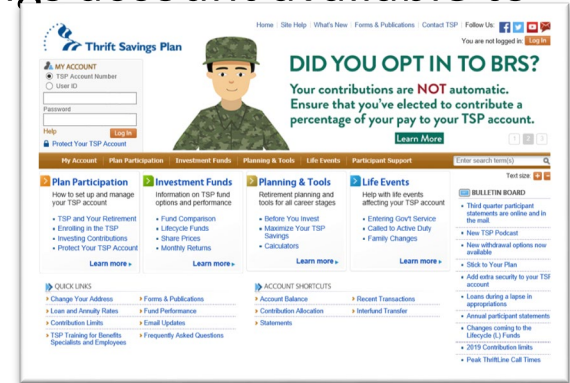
Home | Site Help | What's New | Forms & Publications | Contact TSP | Follow Us:

You are not logged in | Log In

Thrift Savings Plan

MY ACCOUNT
TSP Account Number
User ID

Password

Help
Log In
Protect Your TSP Account

DID YOU OPT IN TO BRS?

Your contributions are NOT automatic. Ensure that you've elected to contribute a percentage of your pay to your TSP account.

Learn More

1 2 3

My Account | Plan Participation | Investment Funds | Planning & Tools | Life Events | Participant Support

Enter search term(s)

Text size

Plan Participation
How to set up and manage your TSP account
• TSP and Your Retirement
• Enrolling in the TSP
• Investing Contributions
• Protect Your TSP Account
Learn more

Investment Funds
Information on TSP fund options and performance
• Fund Comparison
• Lifecycle Funds
• Share Prices
• Monthly Returns
Learn more

Planning & Tools
Retirement planning and tools for all career stages
• Before You Invest
• Maximize Your TSP Savings
• Calculators
Learn more

Life Events
Help with life events affecting your TSP account
• Entering Gov't Service
• Called to Active Duty
• Family Changes
Learn more

BULLETIN BOARD
• Third quarter participant statements are online and in the mail
• New TSP Podcast
• New withdrawal options now available
• Stick to Your Plan
• Add extra security to your TSP account
• Loans during a lapse in appropriations
• Annual participant statements
• Changes coming to the Lifecycle (L) Funds
• 2019 Contribution limits
• Peak ThriftLine Call Times

QUICK LINKS
Change Your Address
Loan and Annuity Rates
Contribution Limits
TSP Training for Benefits Specialists and Employees
Forms & Publications
Fund Performance
Email Updates
Frequently Asked Questions

ACCOUNT SHORTCUTS
Account Balance
Contribution Allocation
Statements
Recent Transactions
Interfund Transfer